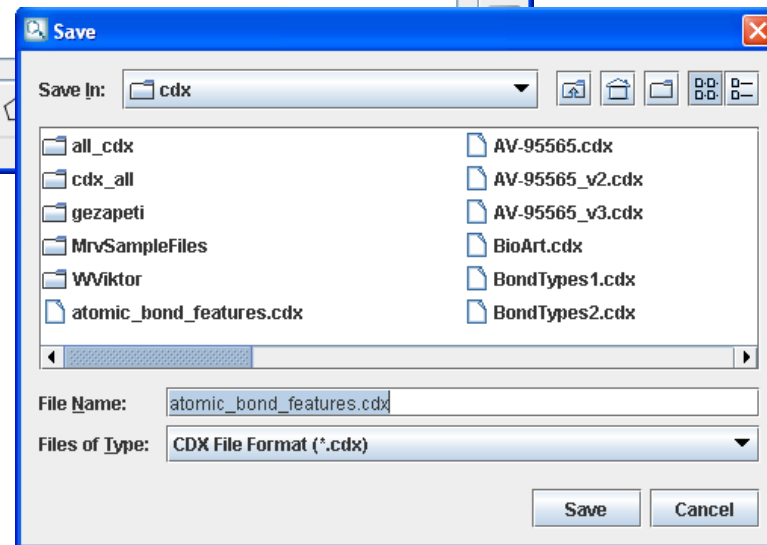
Save

Save In: cdx

all_cdx
cdx_all
gezapeti
MrvSampleFiles
WViktor
atomic_bond_features.cdx

AV-95565.cdx
AV-95565_v2.cdx
AV-95565_v3.cdx
BioArt.cdx
BondTypes1.cdx
BondTypes2.cdx

File Name: atomic_bond_features.cdx
Files of Type: CDX File Format (*.cdx)

Save Cancel